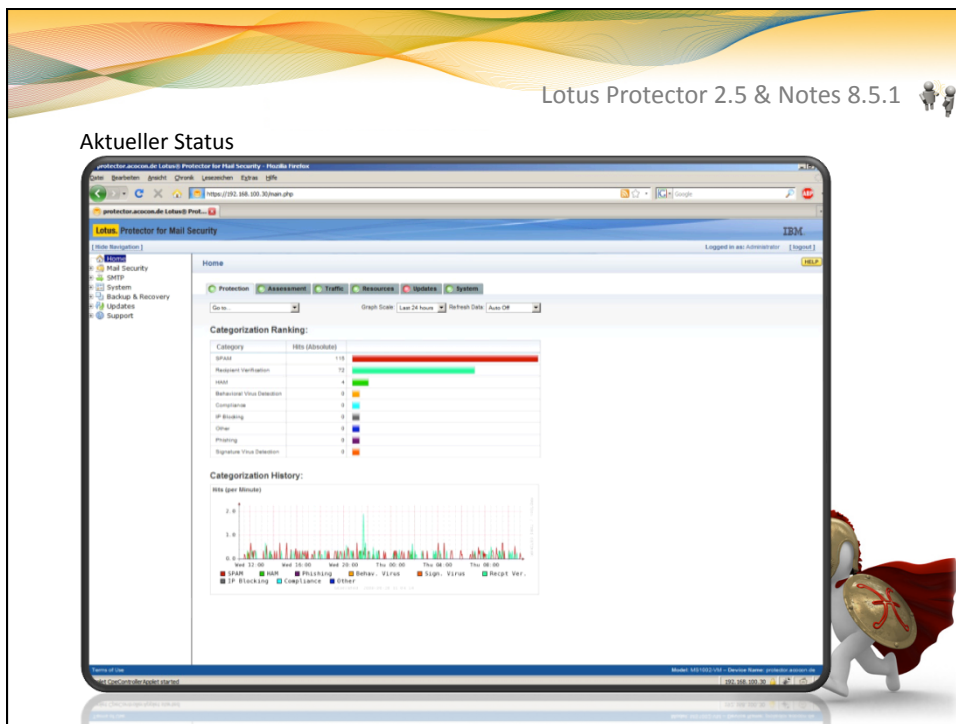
Lotus Protector 2.5 & Notes 8.5.1

Aktueller Status

protector.acocon.de Lotus® Protector for Mail Security - Mozilla Firefox

Datei Bearbeiten Ansicht Chronik Lesezeichen Extras Hilfe

https://192.168.100.30/main.php

Google

protector.acocon.de Lotus® Prot...

Lotus. Protector for Mail Security

IBM

[ Hide Navigation ]

Logged in as: Administrator [ logout ]

Home
Mail Security
SMTP
System
Backup & Recovery
Updates
Support

Home

HELP

Protection | Assessment | Traffic | Resources | Updates | System

Go to...

Graph Scale: Last 24 hours | Refresh Data: Auto-Off

Categorization Ranking:

| Category | Hits (Absolute) |
|---|---|
| SPAM | 115 |
| Recipient Verification | 72 |
| HAM | 4 |
| Behavioral Virus Detection | 0 |
| Compliance | 0 |
| IP Blocking | 0 |
| Other | 0 |
| Phishing | 0 |
| Signature Virus Detection | 0 |

Categorization History:

Hits (per Minute)

2.0
1.0
0.0

Wed 12:00 Wed 16:00 Wed 20:00 Thu 00:00 Thu 04:00 Thu 08:00

SPAM HAM Phishing Behav. Virus Sign. Virus Recpt Ver.
IP Blocking Compliance Other

Terms of Use

Model: MS1002-VM -- Device Name: protector.acocon.de

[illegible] CpeControllerApplet started

192.168.100.30